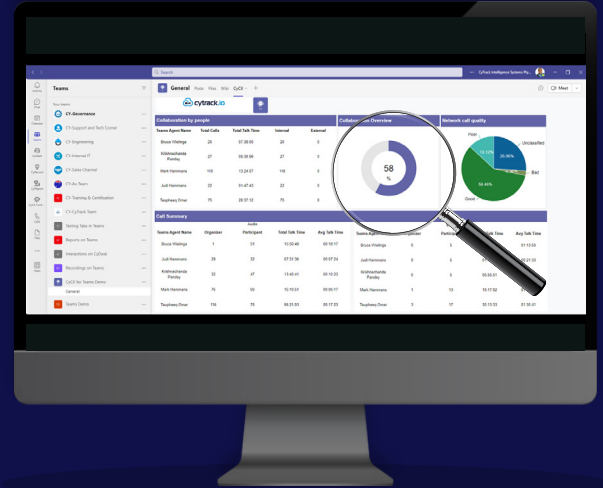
Search

CyTrack Intelligence Systems Pty...

Teams

Your teams

CY-Governance

CY-Support and Tech Corner

CY-Engineering

CY-Internal IT

CY-Sales Channel

CY-Au Team

CY-Training & Certification

CY-CyTrack Team

Testing Tabs in Teams

Reports on Teams

Interactions on CyDesk

Recordings on Teams

CyCX for Teams Demo

General

Teams Demo

General Posts Files Wiki CyCX +

Meet

cytrack.io

Collaboration by people

| Teams Agent Name | Total Calls | Total Talk Time | Internal | External |
|---|---|---|---|---|
| Bruce Vitalinga | 20 | 07:38:00 | 20 | 0 |
| Krishnachanda Panday | 27 | 08:38:98 | 27 | 0 |
| Mark Hammans | 118 | 13:24:57 | 118 | 0 |
| Judi Hammans | 22 | 01:47:43 | 22 | 0 |
| Taupheny Omar | 75 | 28:37:12 | 75 | 0 |

Collaboration Overview

58
%

Network call quality

Poor

Unclassified

13.13%

20.06%

Bad

58.46%

Good

Call Summary

| Teams Agent Name | Organizer | Audio Participant | Total Talk Time | Avg Talk Time |
|---|---|---|---|---|
| Bruce Vitalinga | 1 | 13 | 10:30:48 | 00:50:17 |
| Judi Hammans | 39 | 32 | 07:31:56 | 00:08:37 |
| Krishnachanda Panday | 30 | 37 | 13:45:41 | 00:31:03 |
| Mark Hammans | 75 | 55 | 10:19:01 | 00:09:10 |
| Taupheny Omar | 116 | 75 | 00:31:53 | 00:15:15 |

| Teams Agent Name | Organizer | Participant | Total Talk Time | Avg Talk Time |
|---|---|---|---|---|
| Bruce Vitalinga | 0 | 5 | | 01:13:55 |
| Judi Hammans | 0 | 5 | | 01:08:09 |
| Krishnachanda Panday | 0 | 5 | 00:00:51 | |
| Mark Hammans | 5 | 5 | 10:01:53 | 01:12:02 |
| Taupheny Omar | 5 | 17 | 00:51:55 | 01:11:12 |